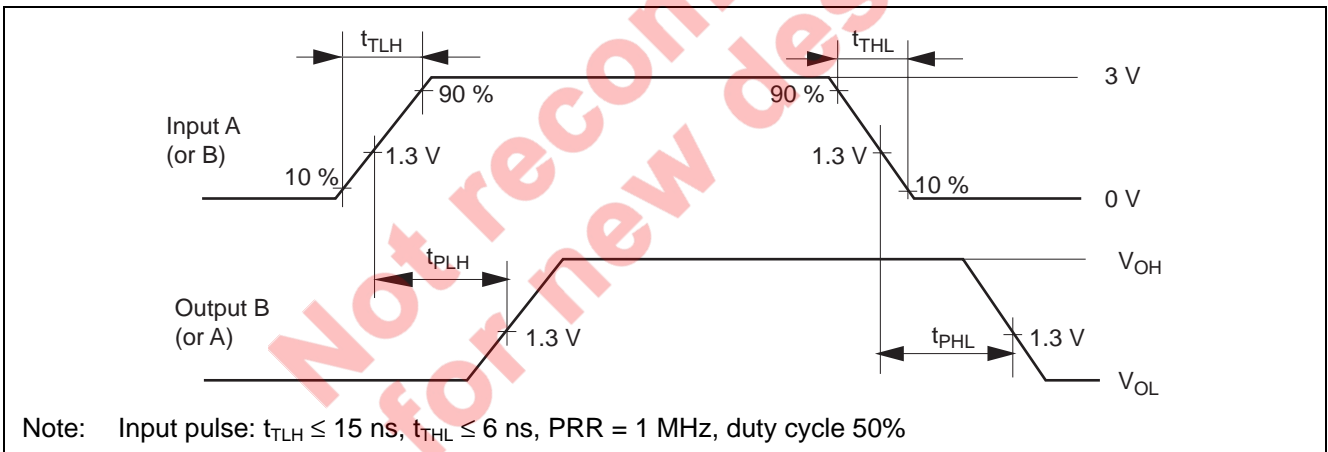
$t_{TLH}$

$t_{THL}$

3 V

90 %

90 %

Input A
(or B)

1.3 V

1.3 V

10 %

10 %

0 V

$t_{PLH}$

$V_{OH}$

Output B
(or A)

1.3 V

$t_{PHL}$

1.3 V

$V_{OL}$

Not recommended for new design

Note: Input pulse: $t_{TLH} \leq 15$ ns, $t_{THL} \leq 6$ ns, PRR = 1 MHz, duty cycle 50%